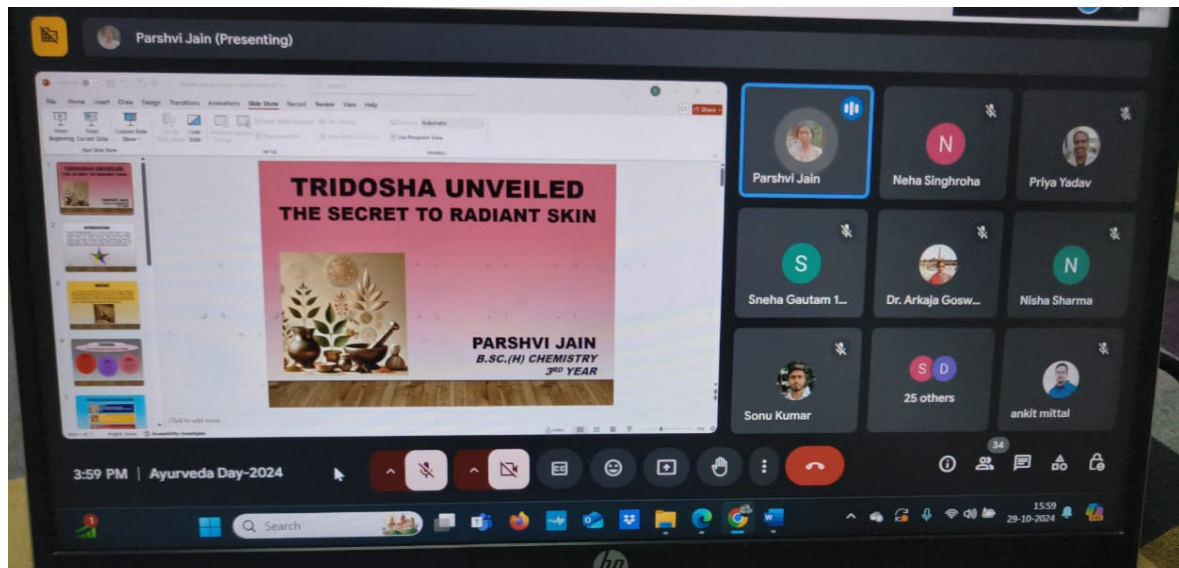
Parshvi Jain (Presenting)

File Home Insert Draw Design Transitions Animations Slide Show Record Review View Help

TRIDOSHA UNVEILED
THE SECRET TO RADIANT SKIN

PARSHVI JAIN
B.SC.(H) CHEMISTRY
3RD YEAR

Click to add notes

Parshvi Jain
N
Neha Singhroha
Priya Yadav
S
Sneha Gautam 1...
Dr. Arkaja Gosw...
N
Nisha Sharma
Sonu Kumar
S D
25 others
ankit mittal

3:59 PM | Ayurveda Day-2024

34

Search

15:59
29-10-2024